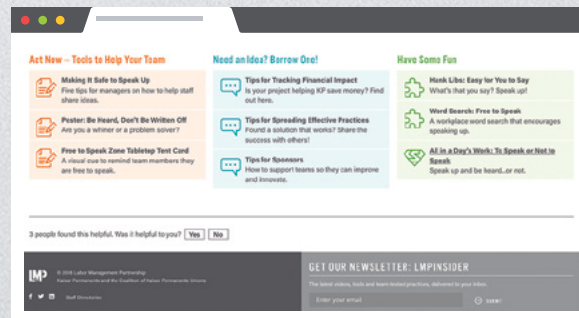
Act Now – Tools to Help Your Team

Making It Safe to Speak Up
Five tips for managers on how to help staff share ideas.

Poster: Be Heard, Don't Be Written Off
Are you a whiner or a problem solver?

Free to Speak Zone Tabletop Tent Card
A visual cue to remind team members they are free to speak.

Need an Idea? Borrow One!

Tips for Tracking Financial Impact
Is your project helping KP save money? Find out here.

Tips for Spreading Effective Practices
Found a solution that works? Share the success with others!

Tips for Sponsors
How to support teams so they can improve and innovate.

Have Some Fun

Hank Libs: Easy for You to Say
What's that you say? Speak up!

Word Search: Free to Speak
A workplace word search that encourages speaking up.

All in a Day's Work: To Speak or Not to Speak
Speak up and be heard...or not.

3 people found this helpful. Was it helpful to you? Yes No

LMP
© 2016 Labor Management Partnership
Kaiser Permanente and the Coalition of Kaiser Permanente Unions
Staff Directories

GET OUR NEWSLETTER: LMPINSIDER
The latest videos, tools and team-tested practices, delivered to your inbox.
Enter your email
SUBMIT